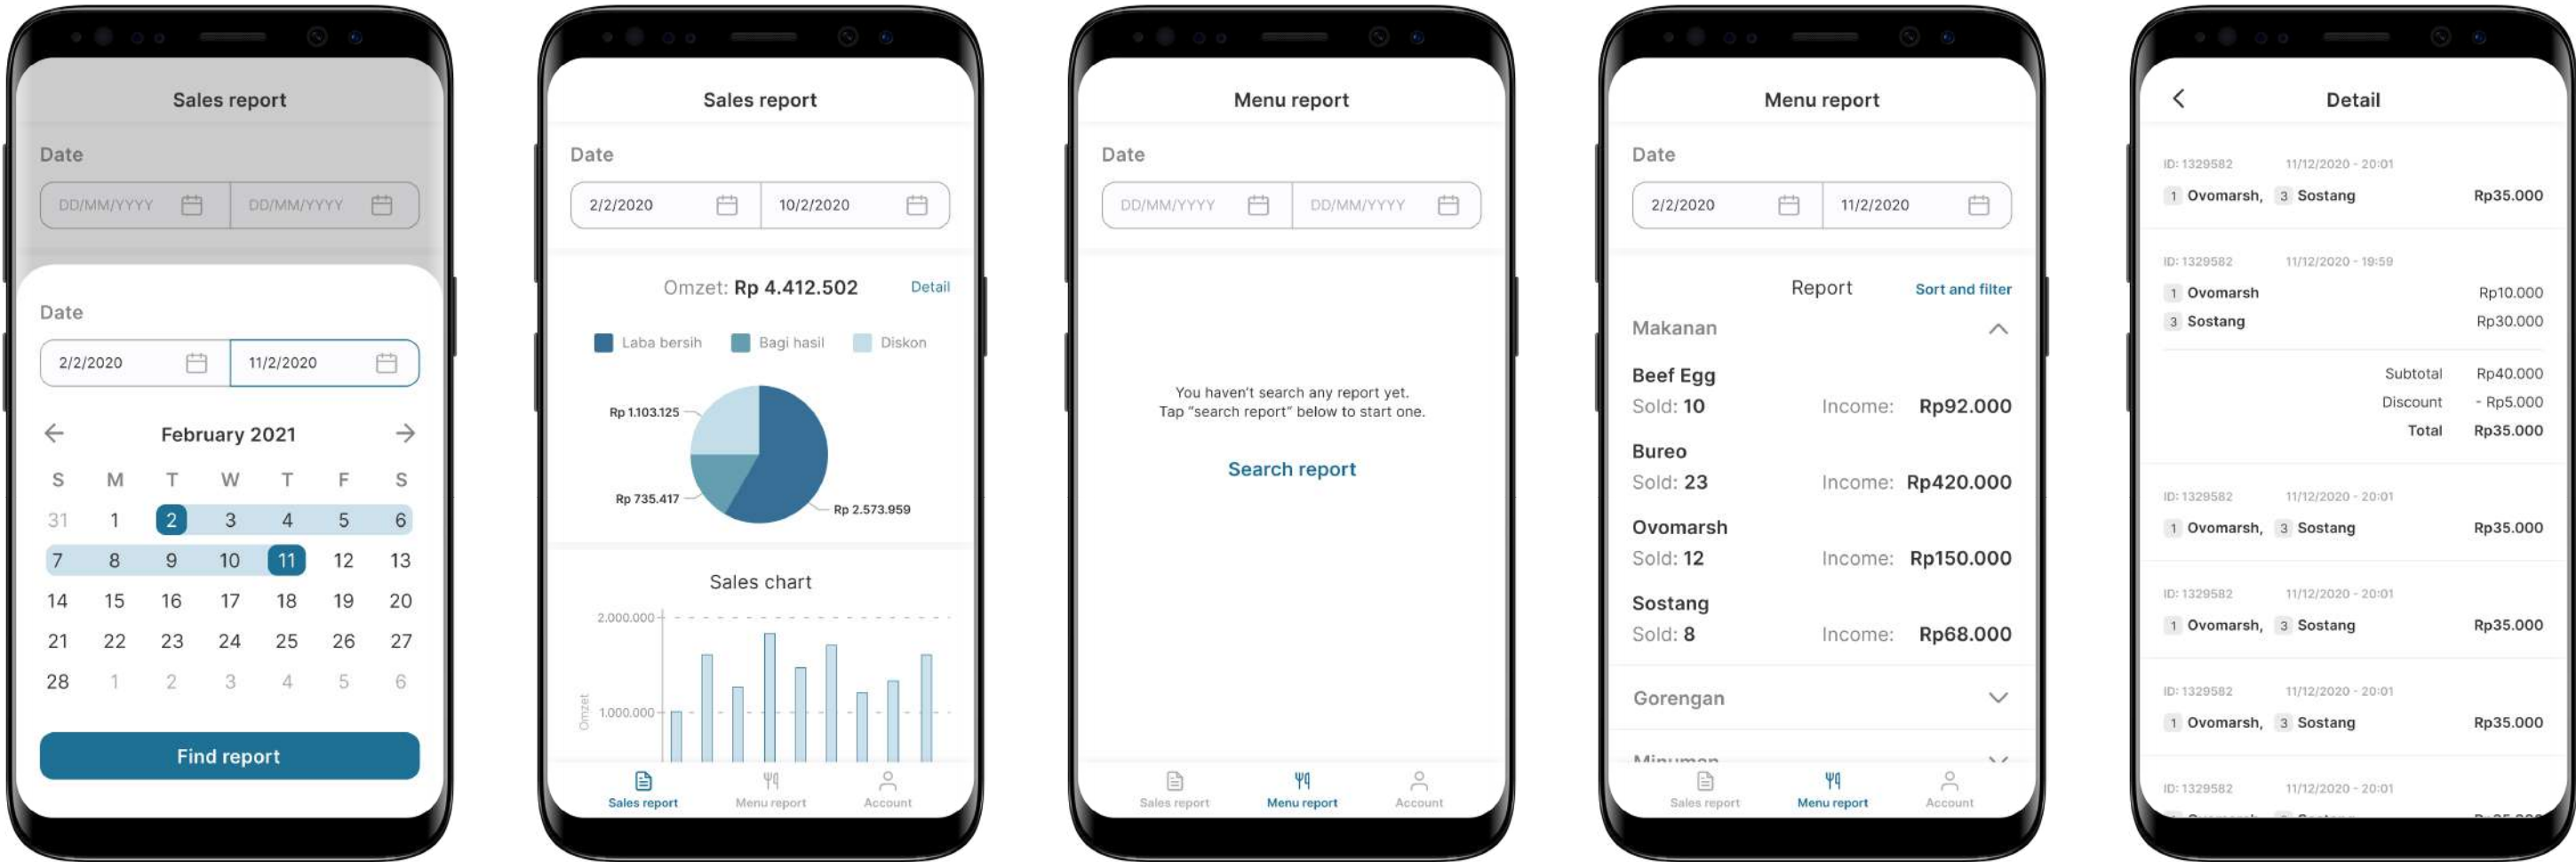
Sales report

Date

DD/MM/YYYY DD/MM/YYYY

Date

2/2/2020 11/2/2020

February 2021

| S | M | T | W | T | F | S |
|---|---|---|---|---|---|---|
| 31 | 1 | 2 | 3 | 4 | 5 | 6 |
| 7 | 8 | 9 | 10 | 11 | 12 | 13 |
| 14 | 15 | 16 | 17 | 18 | 19 | 20 |
| 21 | 22 | 23 | 24 | 25 | 26 | 27 |
| 28 | 1 | 2 | 3 | 4 | 5 | 6 |

Find report

Sales report

Date

2/2/2020 10/2/2020

Omzet: Rp 4.412.502 Detail

Laba bersih Bagi hasil Diskon

Rp 1.103.125
Rp 735.417
Rp 2.573.959

Sales chart

2.000.000
1.000.000
Omzet

Sales report Menu report Account

Menu report

Date

DD/MM/YYYY DD/MM/YYYY

You haven't search any report yet.
Tap "search report" below to start one.

Search report

Sales report Menu report Account

Menu report

Date

2/2/2020 11/2/2020

Report Sort and filter

Makanan

Beef Egg
Sold: 10 Income: Rp92.000

Bureo
Sold: 23 Income: Rp420.000

Ovomarsh
Sold: 12 Income: Rp150.000

Sostang
Sold: 8 Income: Rp68.000

Gorengan

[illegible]

Sales report Menu report Account

Detail

ID: 1329582 11/12/2020 - 20:01
1 Ovomarsh, 3 Sostang Rp35.000

ID: 1329582 11/12/2020 - 19:59
1 Ovomarsh Rp10.000
3 Sostang Rp30.000

Subtotal Rp40.000
Discount - Rp5.000
Total Rp35.000

ID: 1329582 11/12/2020 - 20:01
1 Ovomarsh, 3 Sostang Rp35.000

ID: 1329582 11/12/2020 - 20:01
1 Ovomarsh, 3 Sostang Rp35.000

ID: 1329582 11/12/2020 - 20:01
1 Ovomarsh, 3 Sostang Rp35.000

ID: 1329582 11/12/2020 - 20:01
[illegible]